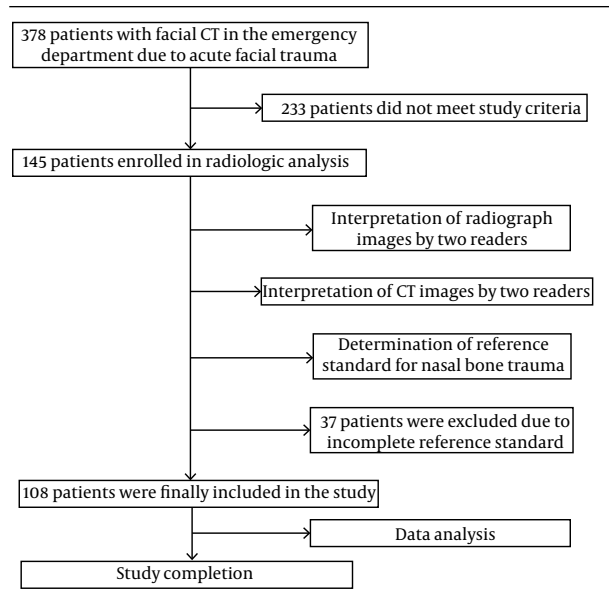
378 patients with facial CT in the emergency department due to acute facial trauma

233 patients did not meet study criteria

145 patients enrolled in radiologic analysis

Interpretation of radiograph images by two readers

Interpretation of CT images by two readers

Determination of reference standard for nasal bone trauma

37 patients were excluded due to incomplete reference standard

108 patients were finally included in the study

Data analysis

Study completion